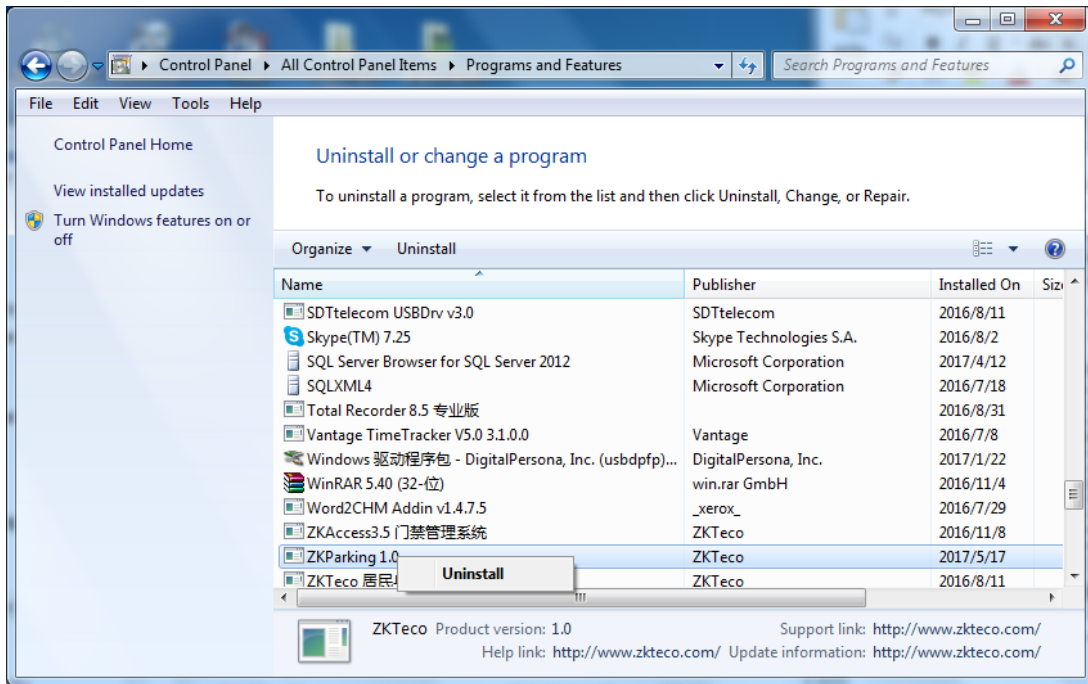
Control Panel ▸ All Control Panel Items ▸ Programs and Features

Search Programs and Features

File Edit View Tools Help

Control Panel Home

View installed updates

Turn Windows features on or off

Uninstall or change a program

To uninstall a program, select it from the list and then click Uninstall, Change, or Repair.

Organize ▾ Uninstall

| Name | Publisher | Installed On | Size |
|---|---|---|---|
| SDTtelecom USBDrv v3.0 | SDTtelecom | 2016/8/11 | |
| Skype(TM) 7.25 | Skype Technologies S.A. | 2016/8/2 | |
| SQL Server Browser for SQL Server 2012 | Microsoft Corporation | 2017/4/12 | |
| SQLXML4 | Microsoft Corporation | 2016/7/18 | |
| Total Recorder 8.5 专业版 | | 2016/8/31 | |
| Vantage TimeTracker V5.0 3.1.0.0 | Vantage | 2016/7/8 | |
| Windows 驱动程序包 - DigitalPersona, Inc. (usbdpfp)... | DigitalPersona, Inc. | 2017/1/22 | |
| WinRAR 5.40 (32-位) | win.rar GmbH | 2016/11/4 | |
| Word2CHM Addin v1.4.7.5 | _xerox_ | 2016/7/29 | |
| ZKAccess3.5 门禁管理系统 | ZKTeco | 2016/11/8 | |
| ZKParking 1.0 | ZKTeco | 2017/5/17 | |
| ZKTeco 居民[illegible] | ZKTeco | 2016/8/11 | |

Uninstall

ZKTeco Product version: 1.0 Support link: http://www.zkteco.com/
Help link: http://www.zkteco.com/ Update information: http://www.zkteco.com/